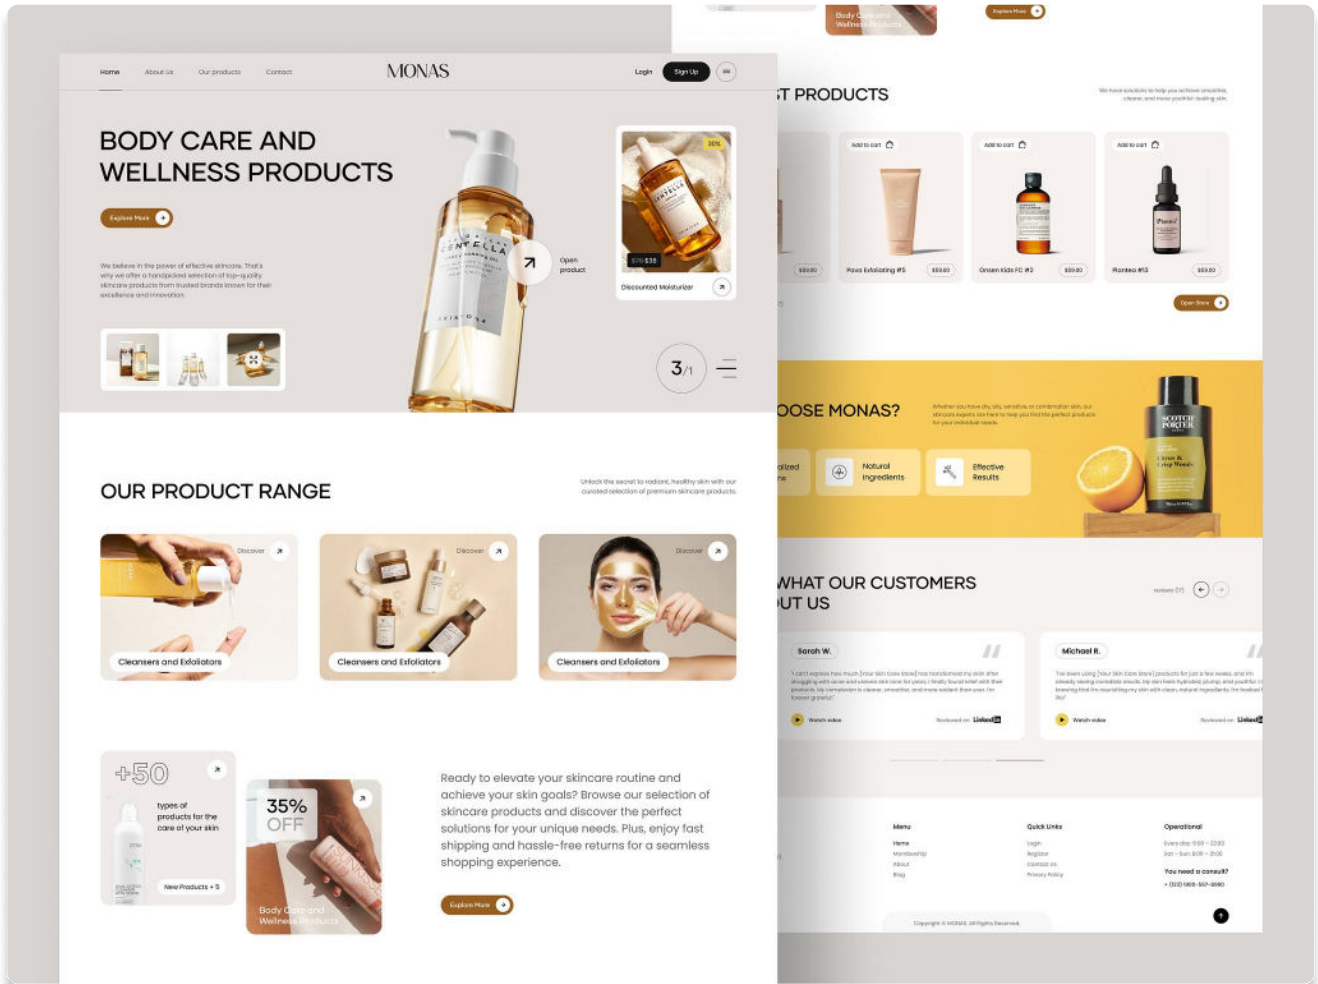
Body Care and Wellness Products

Explore More

Home About Us Our products Contact

MONAS

Login Sign Up

BODY CARE AND WELLNESS PRODUCTS

Explore More

We believe in the power of effective skincare. That's why we offer a handpicked selection of top-quality skincare products from trusted brands known for their excellence and innovation.

CENTELLA

Open product

30%

$15-$38

Discounted Moisturizer

3/1

T PRODUCTS

We have solutions to help you achieve smoother, clearer, and more youthful-looking skin.

Add to cart

Add to cart

Add to cart

$59.00

Pore Exfoliating #5 $59.00

Onsen Kids FC #3 $59.00

Ranteo #15 $59.00

Open Store

OOSE MONAS?

Whether you have dry, oily, sensitive, or combination skin, our skincare experts are here to help you find the perfect products for your individual needs.

alized

Natural Ingredients

Effective Results

SCOTCH PORTER

OUR PRODUCT RANGE

Unlock the secret to radiant, healthy skin with our curated selection of premium skincare products.

Discover

Cleansers and Exfoliators

Discover

Cleansers and Exfoliators

Discover

Cleansers and Exfoliators

WHAT OUR CUSTOMERS UT US

Sarah W.

Michael R.

Watch video

Reviewed on LinkedIn

Watch video

Reviewed on LinkedIn

+50

types of products for the care of your skin

New Products + 5

35% OFF

Body Care and Wellness Products

Ready to elevate your skincare routine and achieve your skin goals? Browse our selection of skincare products and discover the perfect solutions for your unique needs. Plus, enjoy fast shipping and hassle-free returns for a seamless shopping experience.

Explore More

Menu
Home
Membership
About
Blog

Quick Links
Login
Register
Contact Us
Privacy Policy

Operational

You need a consult?

Copyright © MONAS. All Rights Reserved.